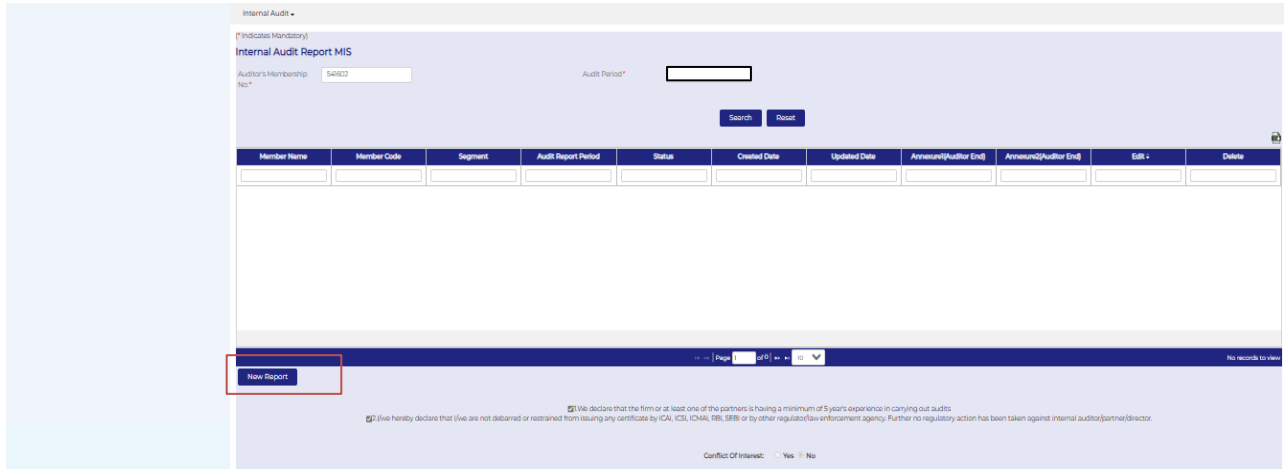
Internal Audit ▾

(* Indicates Mandatory)

Internal Audit Report MIS

Auditor's Membership No:* 541602

Audit Period*

Search Reset

| Member Name | Member Code | Segment | Audit Report Period | Status | Created Date | Updated Date | Annexure1(Auditor End) | Annexure2(Auditor End) | Edit ÷ | Delete |
|---|---|---|---|---|---|---|---|---|---|---|
| | | | | | | | | | | |

Page 1 of 0 10

No records to view

New Report

1.We declare that the firm or at least one of the partners is having a minimum of 5 year's experience in carrying out audits

2.I/we hereby declare that I/we are not debarred or restrained from issuing any certificate by ICAI, ICSI, ICMAI, RBI, SEBI or by other regulator/law enforcement agency. Further no regulatory action has been taken against internal auditor/partner/director.

Conflict Of Interest: Yes No